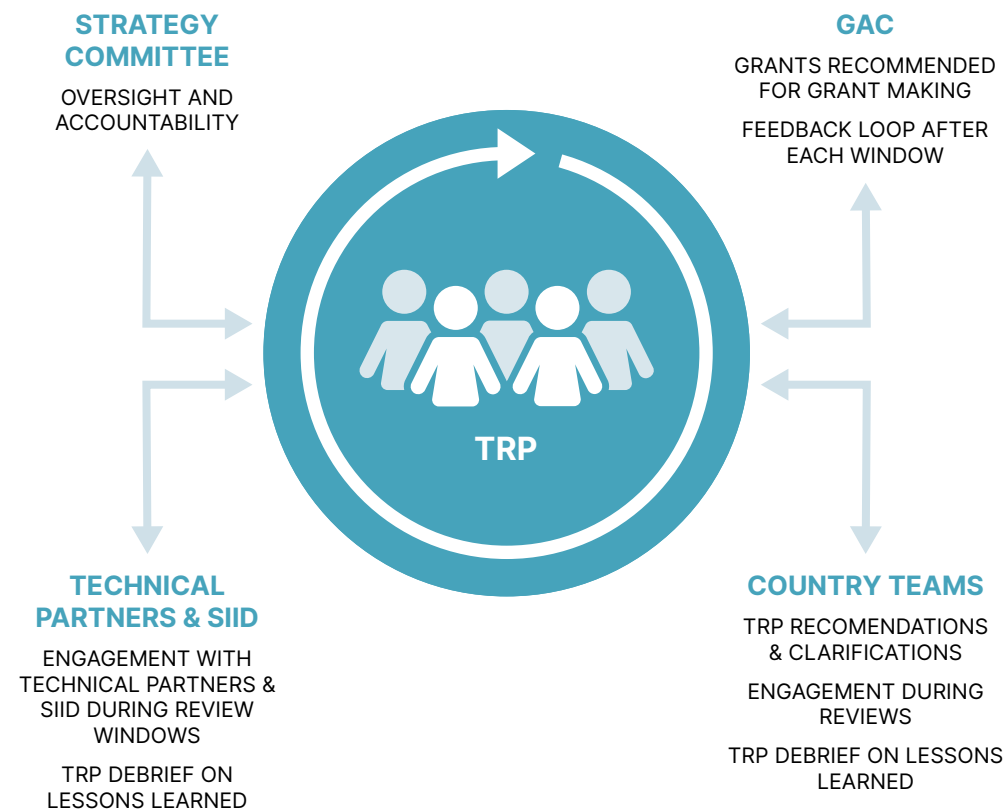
STRATEGY COMMITTEE

OVERSIGHT AND ACCOUNTABILITY

GAC

GRANTS RECOMMENDED FOR GRANT MAKING

FEEDBACK LOOP AFTER EACH WINDOW

TRP

TECHNICAL PARTNERS & SIID

ENGAGEMENT WITH TECHNICAL PARTNERS & SIID DURING REVIEW WINDOWS

TRP DEBRIEF ON LESSONS LEARNED

COUNTRY TEAMS

TRP RECOMENDATIONS & CLARIFICATIONS

ENGAGEMENT DURING REVIEWS

TRP DEBRIEF ON LESSONS LEARNED